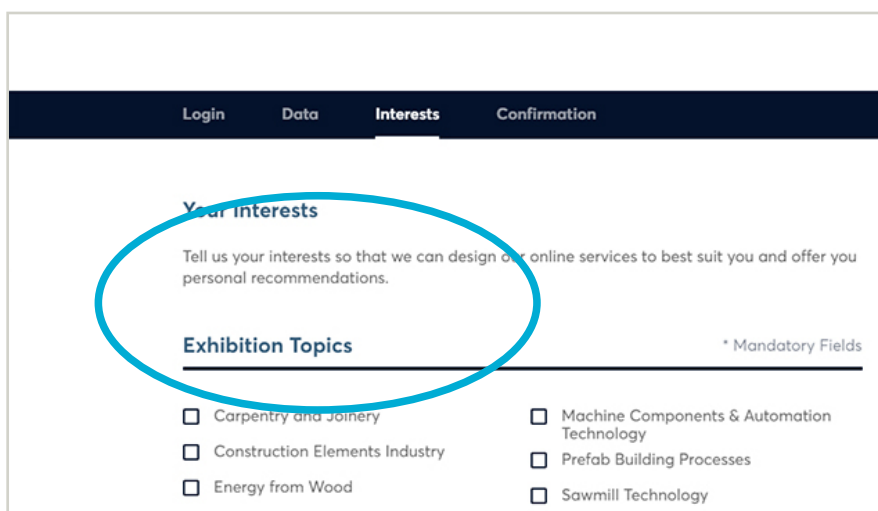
Login Data Interests Confirmation

Your Interests

Tell us your interests so that we can design our online services to best suit you and offer you personal recommendations.

Exhibition Topics

* Mandatory Fields

☐ Carpentry and Joinery
☐ Construction Elements Industry
☐ Energy from Wood

☐ Machine Components & Automation Technology
☐ Prefab Building Processes
☐ Sawmill Technology